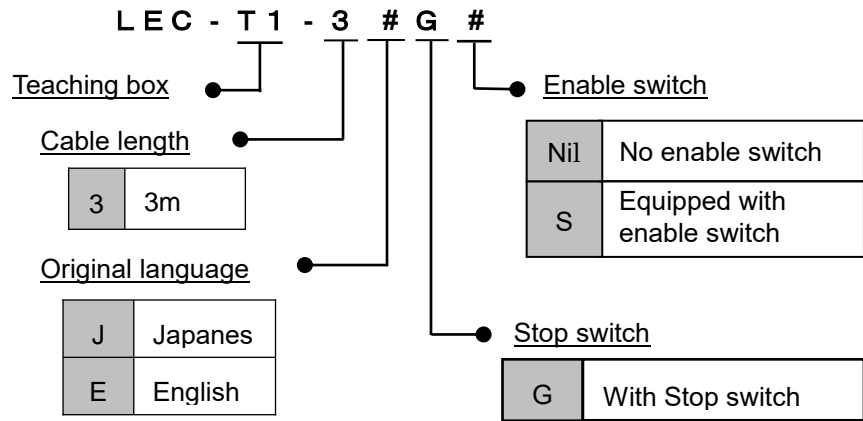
LEC - T1 - 3 # G #

Teaching box

Cable length

| 3 | 3m |
|---|---|

Original language

| J | Japanes |
|---|---|
| E | English |

Enable switch

| Nil | No enable switch |
|---|---|
| S | Equipped with enable switch |

Stop switch

| G | With Stop switch |
|---|---|